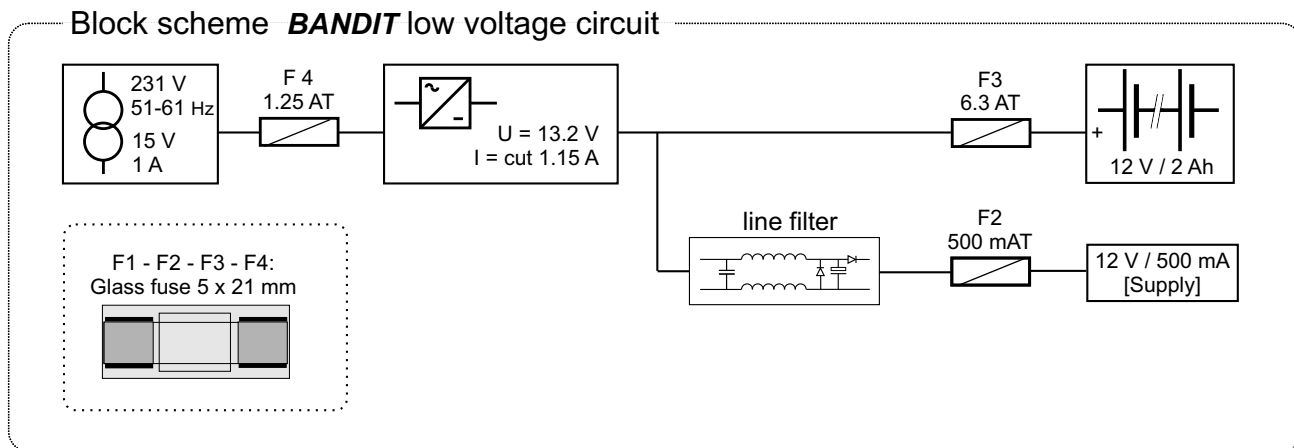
Block scheme ***BANDIT*** low voltage circuit

231 V
51-61 Hz
15 V
1 A

F 4
1.25 AT

~
-

U = 13.2 V
I = cut 1.15 A

F3
6.3 AT

+

12 V / 2 Ah

line filter

F2
500 mAT

12 V / 500 mA
[Supply]

F1 - F2 - F3 - F4:
Glass fuse 5 x 21 mm